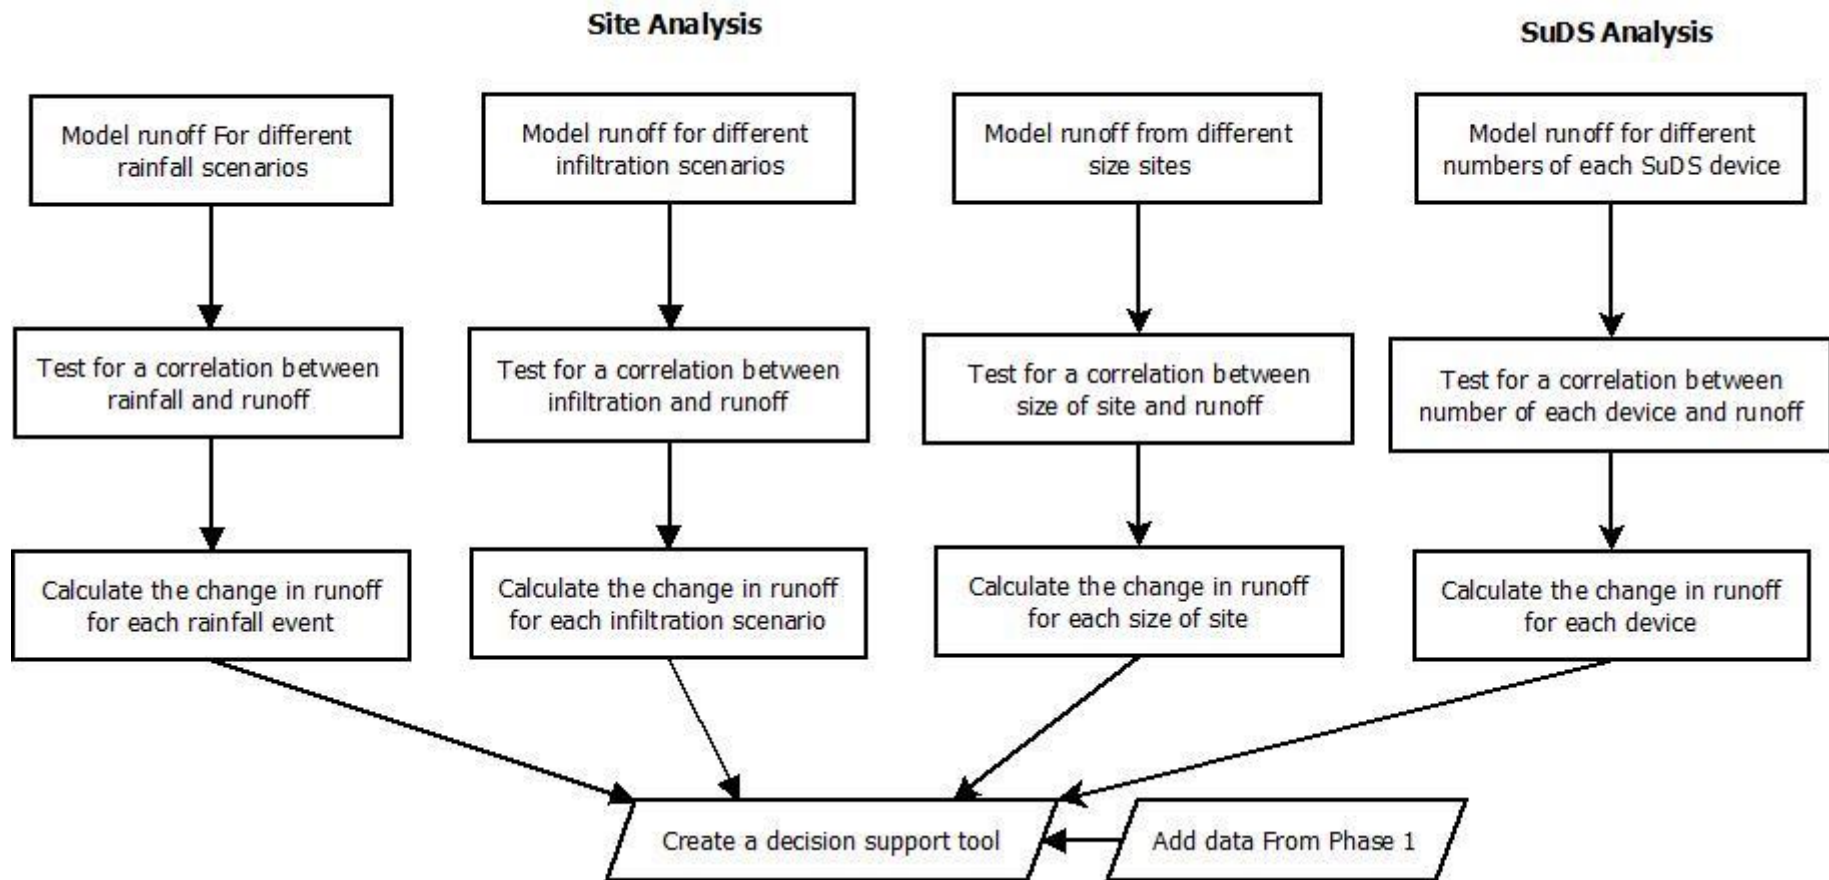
Site Analysis

SuDS Analysis

Model runoff For different rainfall scenarios

Test for a correlation between rainfall and runoff

Calculate the change in runoff for each rainfall event

Model runoff for different infiltration scenarios

Test for a correlation between infiltration and runoff

Calculate the change in runoff for each infiltration scenario

Model runoff from different size sites

Test for a correlation between size of site and runoff

Calculate the change in runoff for each size of site

Model runoff for different numbers of each SuDS device

Test for a correlation between number of each device and runoff

Calculate the change in runoff for each device

Create a decision support tool

Add data From Phase 1